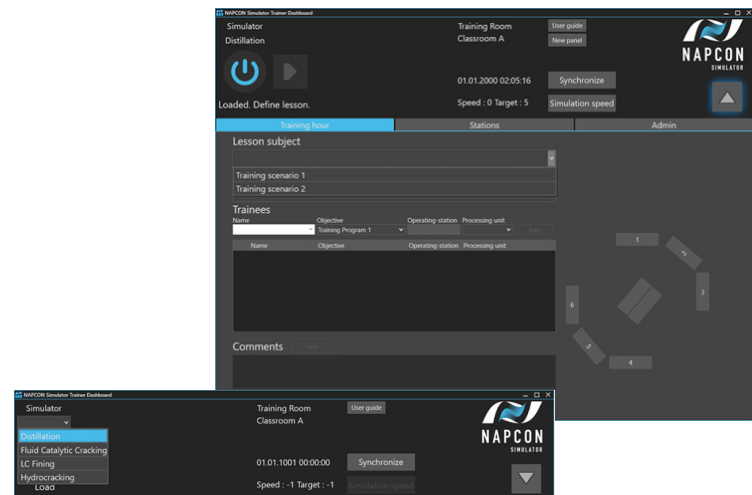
NAPCON Simulator Trainer Dashboard

Simulator
Distillation

Training Room
Classroom A

User guide
New panel

NAPCON
SIMULATOR

Loaded. Define lesson.

01.01.2000 02:05:16
Synchronize

Speed : 0 Target : 5
Simulation speed

Training hour
Stations
Admin

Lesson subject

Training scenario 1
Training scenario 2

Trainees
Name
Objective
Training Program 1
Operating-station
Processing unit
Add

Name
Objective
Operating-station
Processing unit

Comments
Save

1
2
3
4
5
6

NAPCON Simulator Trainer Dashboard

Simulator

Distillation
Fluid Catalytic Cracking
LC Fining
Hydrocracking
Load

Training Room
Classroom A

User guide

NAPCON
SIMULATOR

01.01.1001 00:00:00
Synchronize

Speed : -1 Target : -1
Simulation speed